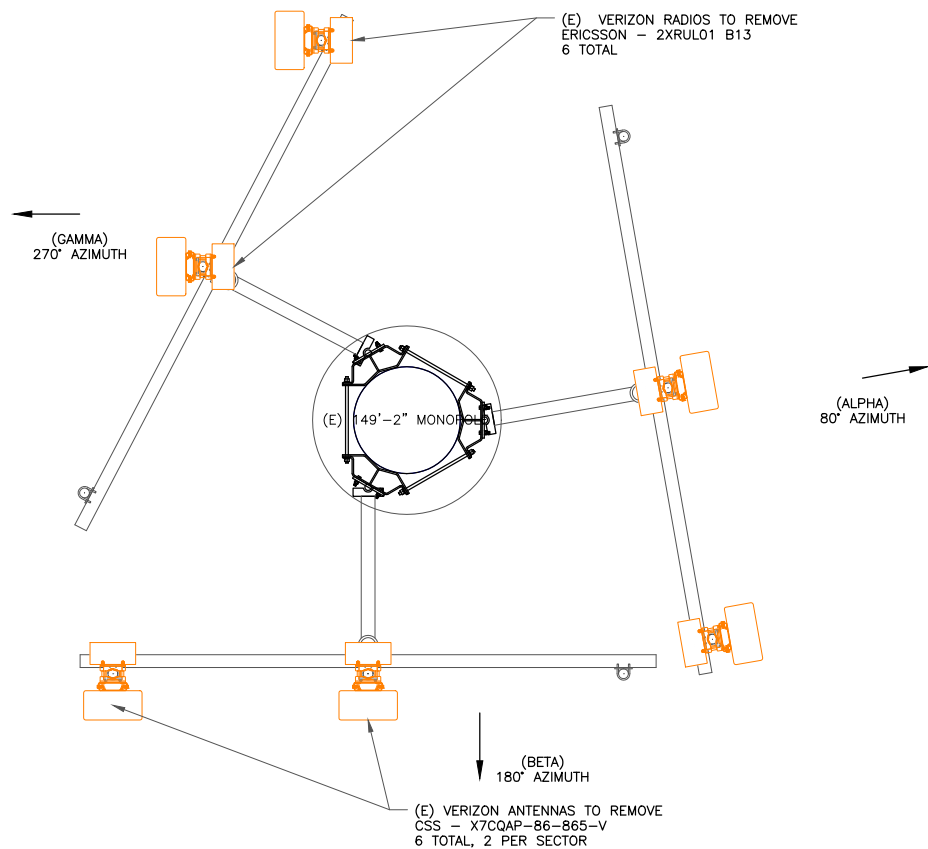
(E) VERIZON RADIOS TO REMOVE
ERICSSON – 2XRUL01 B13
6 TOTAL

(GAMMA)
270° AZIMUTH

(E) 149'-2" MONOPOLE

(ALPHA)
80° AZIMUTH

(BETA)
180° AZIMUTH

(E) VERIZON ANTENNAS TO REMOVE
CSS – X7CQAP-86-865-V
6 TOTAL, 2 PER SECTOR